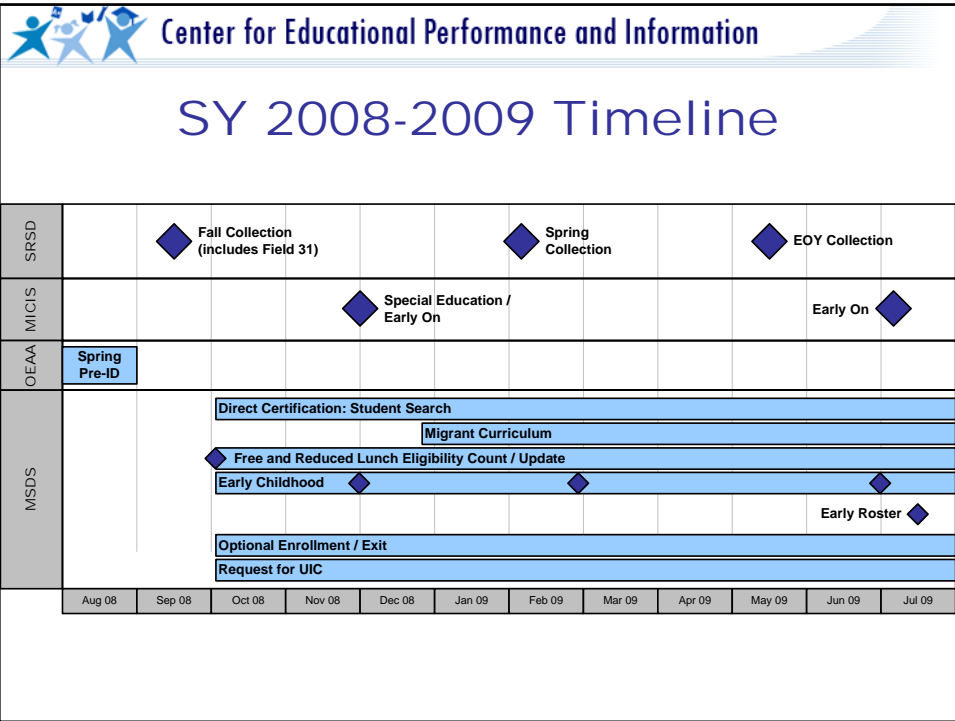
Center for Educational Performance and Information

SY 2008-2009 Timeline

SRSD

Fall Collection (includes Field 31)

Spring Collection

EOY Collection

MICIS

Special Education / Early On

Early On

OEAA

Spring Pre-ID

MSDS

Direct Certification: Student Search

Migrant Curriculum

Free and Reduced Lunch Eligibility Count / Update

Early Childhood

Early Roster

Optional Enrollment / Exit

Request for UIC

| Aug 08 | Sep 08 | Oct 08 | Nov 08 | Dec 08 | Jan 09 | Feb 09 | Mar 09 | Apr 09 | May 09 | Jun 09 | Jul 09 |
|---|---|---|---|---|---|---|---|---|---|---|---|